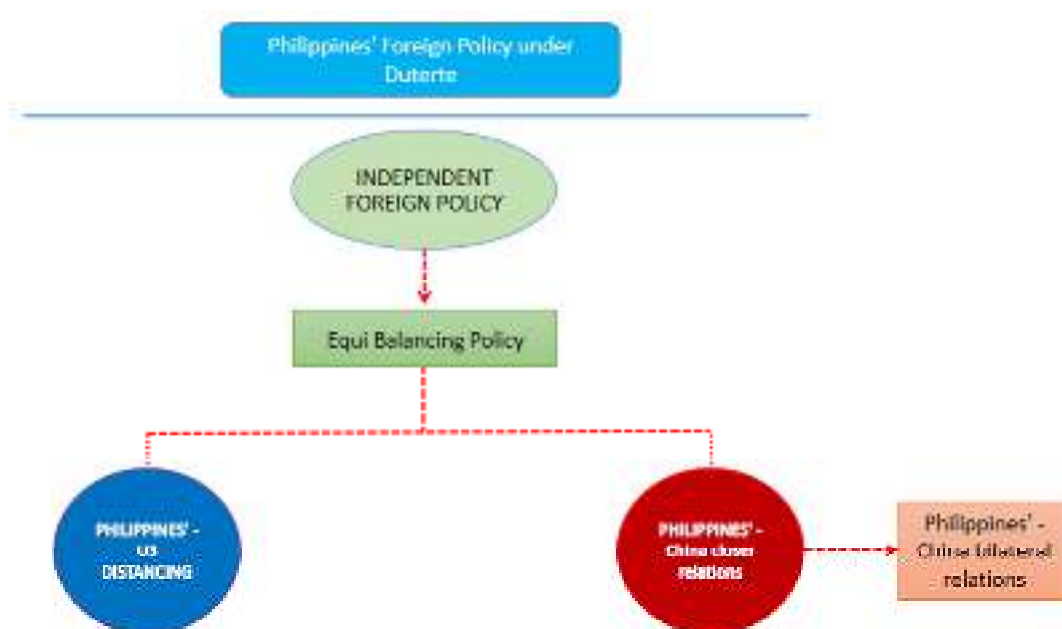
Philippines' Foreign Policy under Duterte

INDEPENDENT FOREIGN POLICY

Equi Balancing Policy

PHILIPPINES' - US DISTANCING

PHILIPPINES' - China closer relations

Philippines' - China bilateral relations